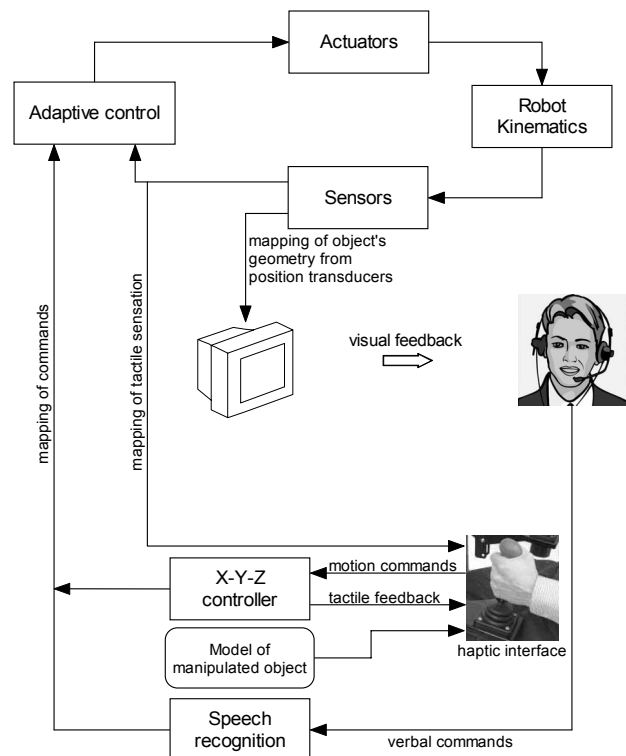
Actuators

Adaptive control

Robot Kinematics

Sensors

mapping of object's geometry from position transducers

mapping of commands

mapping of tactile sensation

visual feedback

motion commands

X-Y-Z controller

tactile feedback

Model of manipulated object

haptic interface

Speech recognition

verbal commands